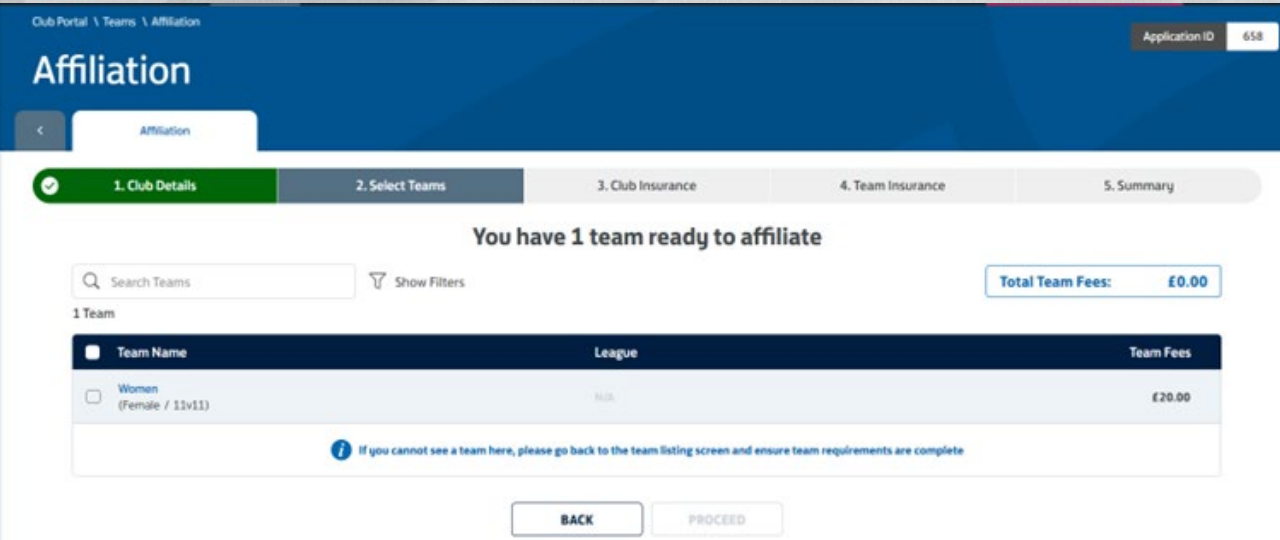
Club Portal \ Teams \ Affiliation

Application ID 658

Affiliation

<

Affiliation

1. Club Details
2. Select Teams
3. Club Insurance
4. Team Insurance
5. Summary

You have 1 team ready to affiliate

Search Teams

Show Filters

Total Team Fees: £0.00

1 Team

| Team Name | League | Team Fees |
|---|---|---|
| Women (Female / 11v11) | N/A | £20.00 |

If you cannot see a team here, please go back to the team listing screen and ensure team requirements are complete

BACK

PROCEED